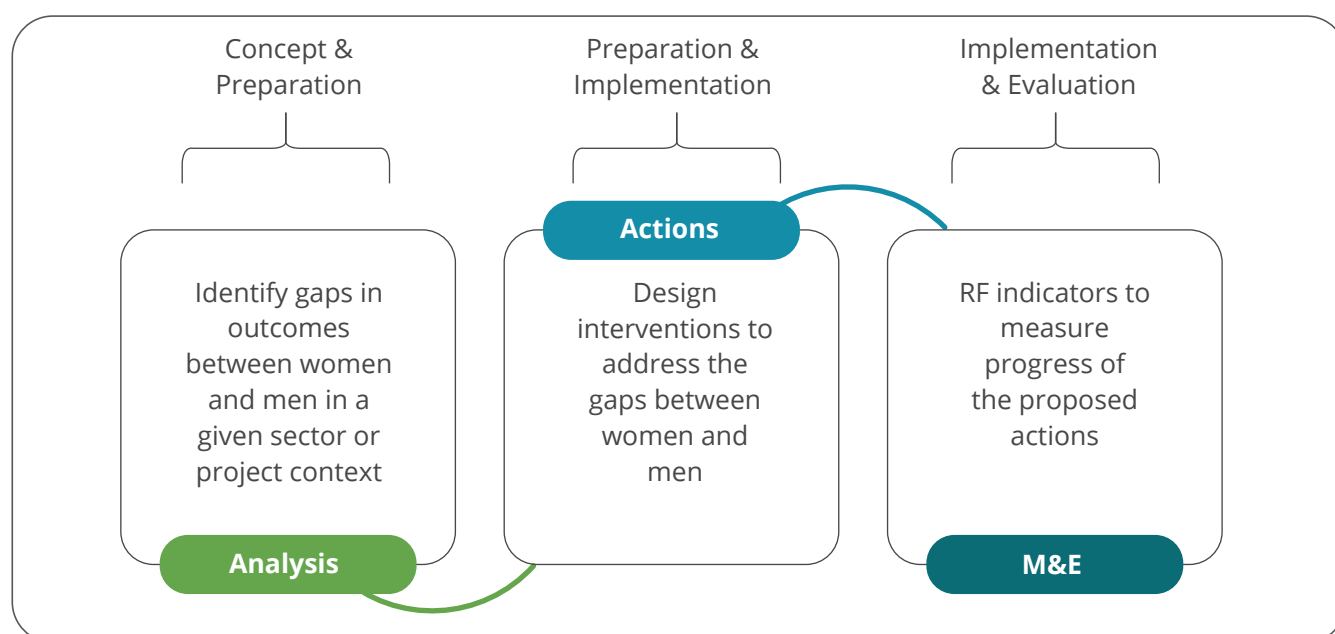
Concept & Preparation

Preparation & Implementation

Implementation & Evaluation

Identify gaps in outcomes between women and men in a given sector or project context

Analysis

Actions

Design interventions to address the gaps between women and men

RF indicators to measure progress of the proposed actions

M&E